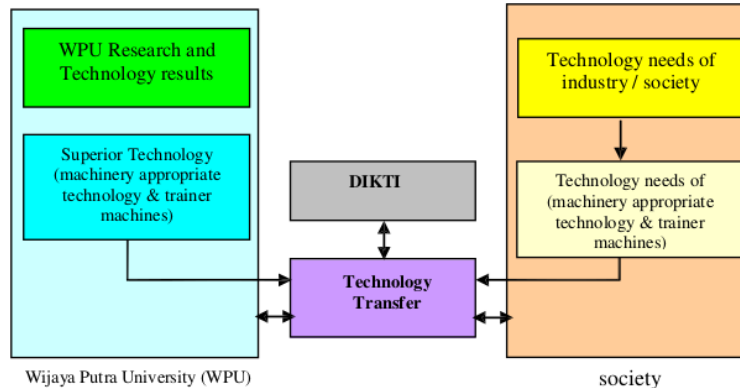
WPU Research and Technology results

Superior Technology (machinery appropriate technology & trainer machines)

Wijaya Putra University (WPU)

DIKTI

Technology Transfer

Technology needs of industry / society

Technology needs of (machinery appropriate technology & trainer machines)

society